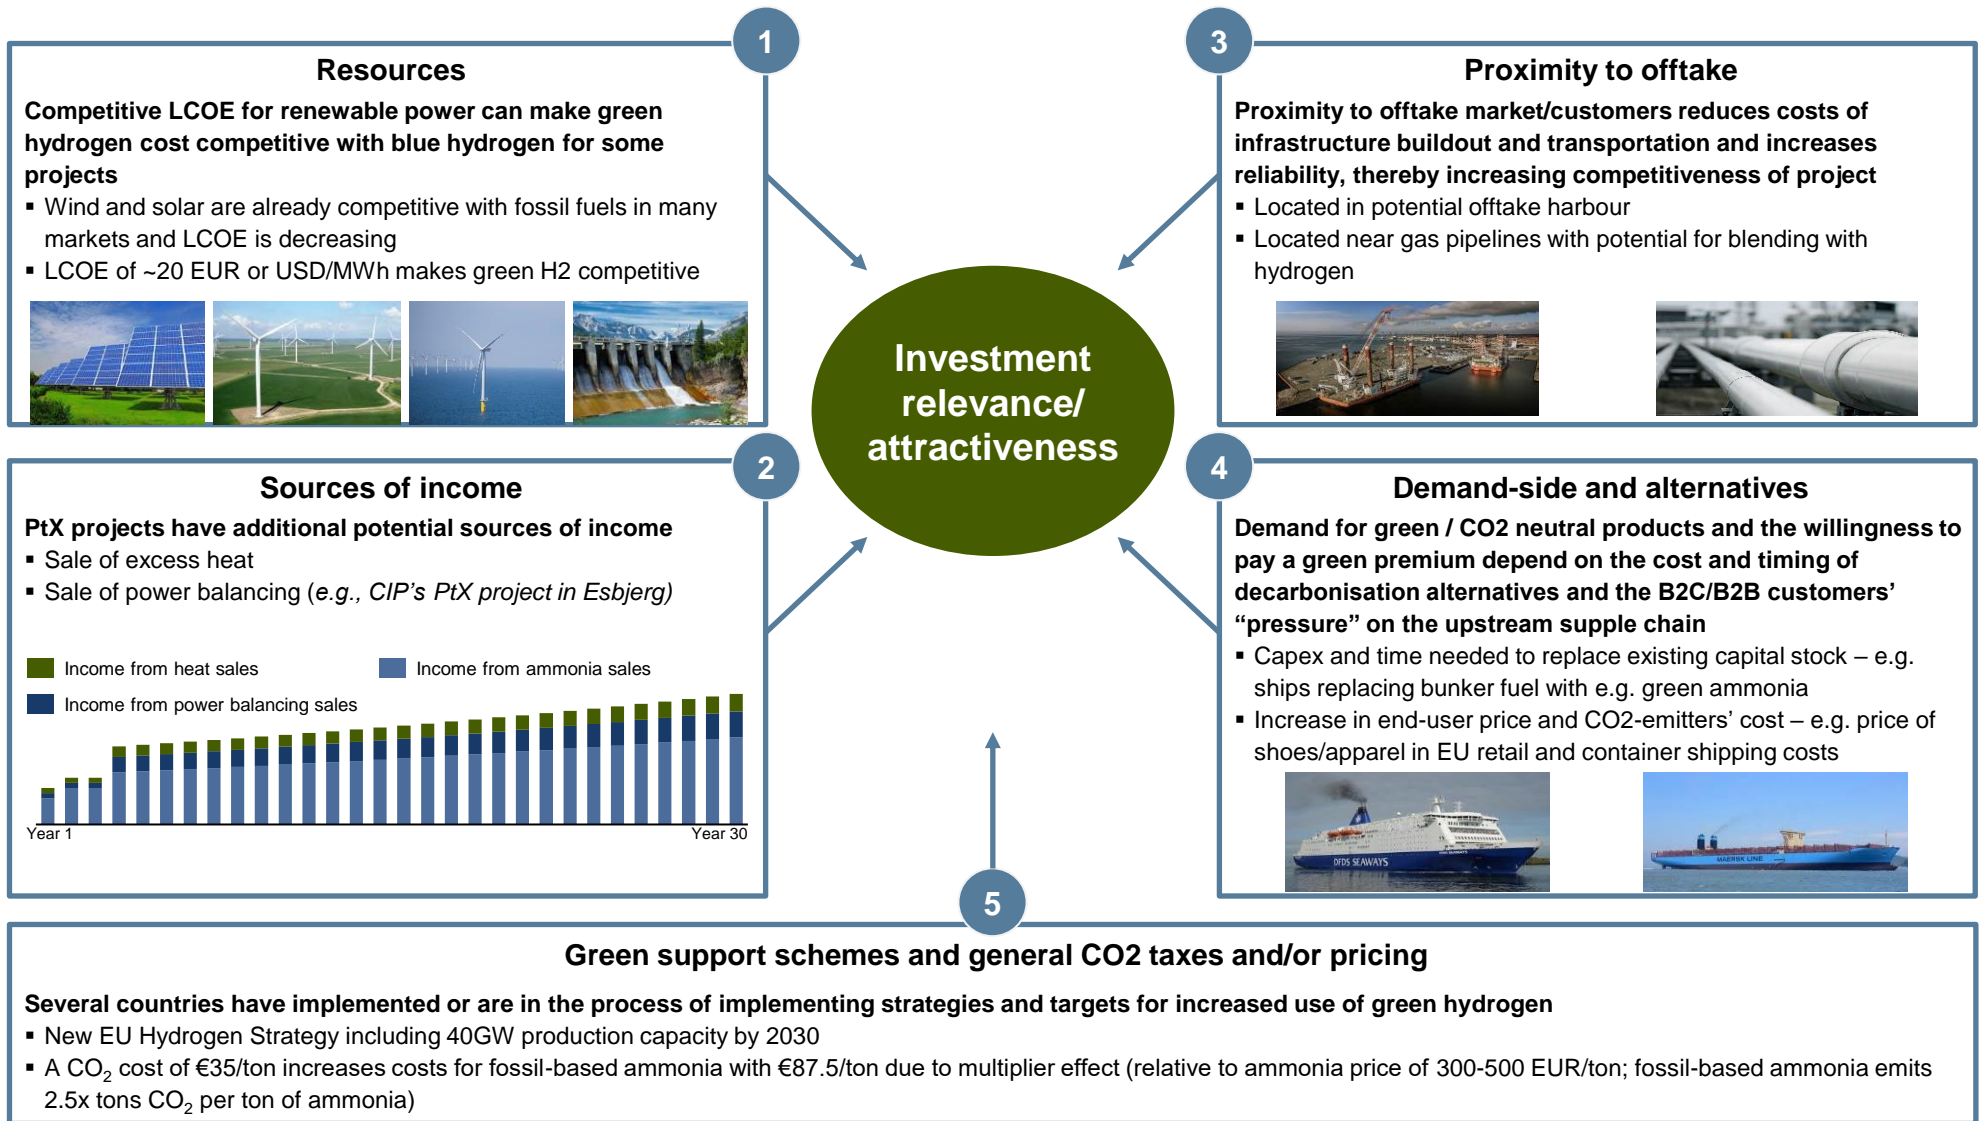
1

Resources

Competitive LCOE for renewable power can make green hydrogen cost competitive with blue hydrogen for some projects

▪ Wind and solar are already competitive with fossil fuels in many markets and LCOE is decreasing

▪ LCOE of ~20 EUR or USD/MWh makes green H2 competitive

3

Proximity to offtake

Proximity to offtake market/customers reduces costs of infrastructure buildout and transportation and increases reliability, thereby increasing competitiveness of project

▪ Located in potential offtake harbour

▪ Located near gas pipelines with potential for blending with hydrogen

Investment relevance/ attractiveness

2

Sources of income

PtX projects have additional potential sources of income

▪ Sale of excess heat

▪ Sale of power balancing (*e.g., CIP's PtX project in Esbjerg)*

Income from heat sales

Income from ammonia sales

Income from power balancing sales

Year 1

Year 30

4

Demand-side and alternatives

Demand for green / CO2 neutral products and the willingness to pay a green premium depend on the cost and timing of decarbonisation alternatives and the B2C/B2B customers' "pressure" on the upstream supple chain

▪ Capex and time needed to replace existing capital stock – e.g. ships replacing bunker fuel with e.g. green ammonia

▪ Increase in end-user price and CO2-emitters' cost – e.g. price of shoes/apparel in EU retail and container shipping costs

DFDS SEAWAYS

MAERSK LINE

5

Green support schemes and general CO2 taxes and/or pricing

Several countries have implemented or are in the process of implementing strategies and targets for increased use of green hydrogen

▪ New EU Hydrogen Strategy including 40GW production capacity by 2030

▪ A $CO_2$ cost of €35/ton increases costs for fossil-based ammonia with €87.5/ton due to multiplier effect (relative to ammonia price of 300-500 EUR/ton; fossil-based ammonia emits 2.5x tons $CO_2$ per ton of ammonia)